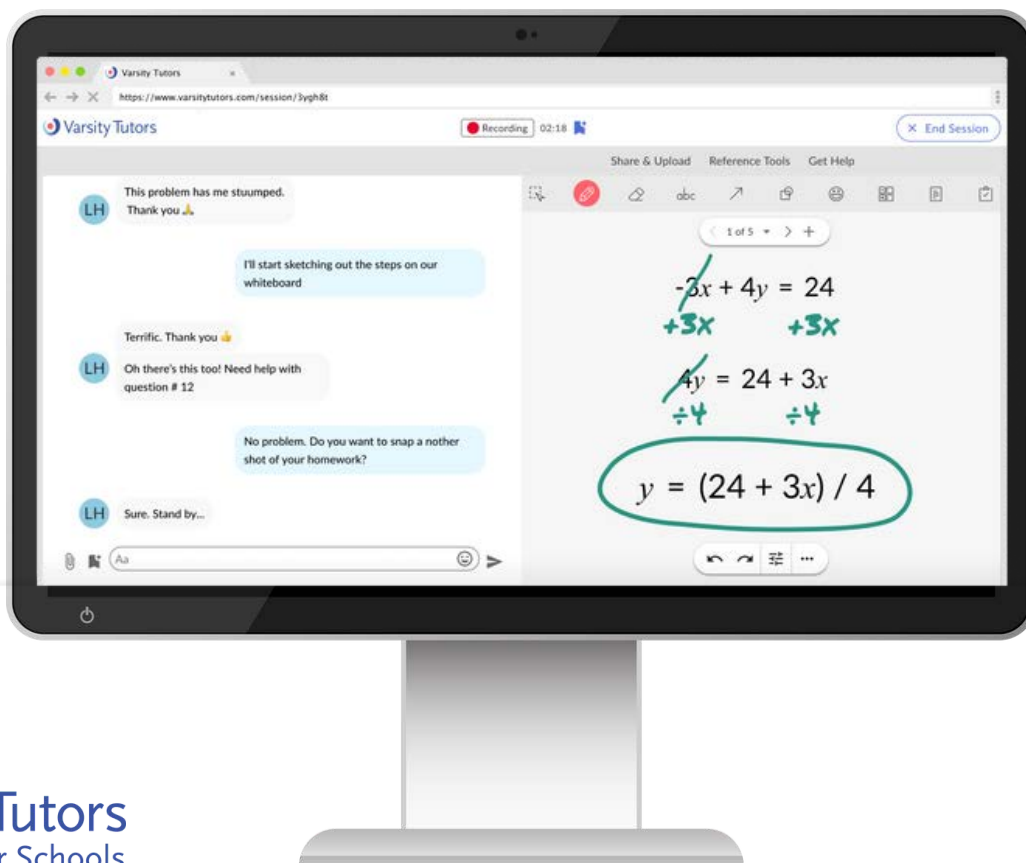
Varsity Tutors ×

https://www.varsitytutors.com/session/3ygh8t

Varsity Tutors

Recording 02:18

× End Session

Share & Upload Reference Tools Get Help

LH This problem has me stuumped. Thank you 🙏

I'll start sketching out the steps on our whiteboard

Terrific. Thank you 👍

LH Oh there's this too! Need help with question # 12

No problem. Do you want to snap a nother shot of your homework?

LH Sure. Stand by...

Aa

abc

1 of 5 > +

$-3x + 4y = 24$

$+3x$ $+3x$

$4y = 24 + 3x$

$\div 4$ $\div 4$

$y = (24 + 3x) / 4$

Tutors

r Schools